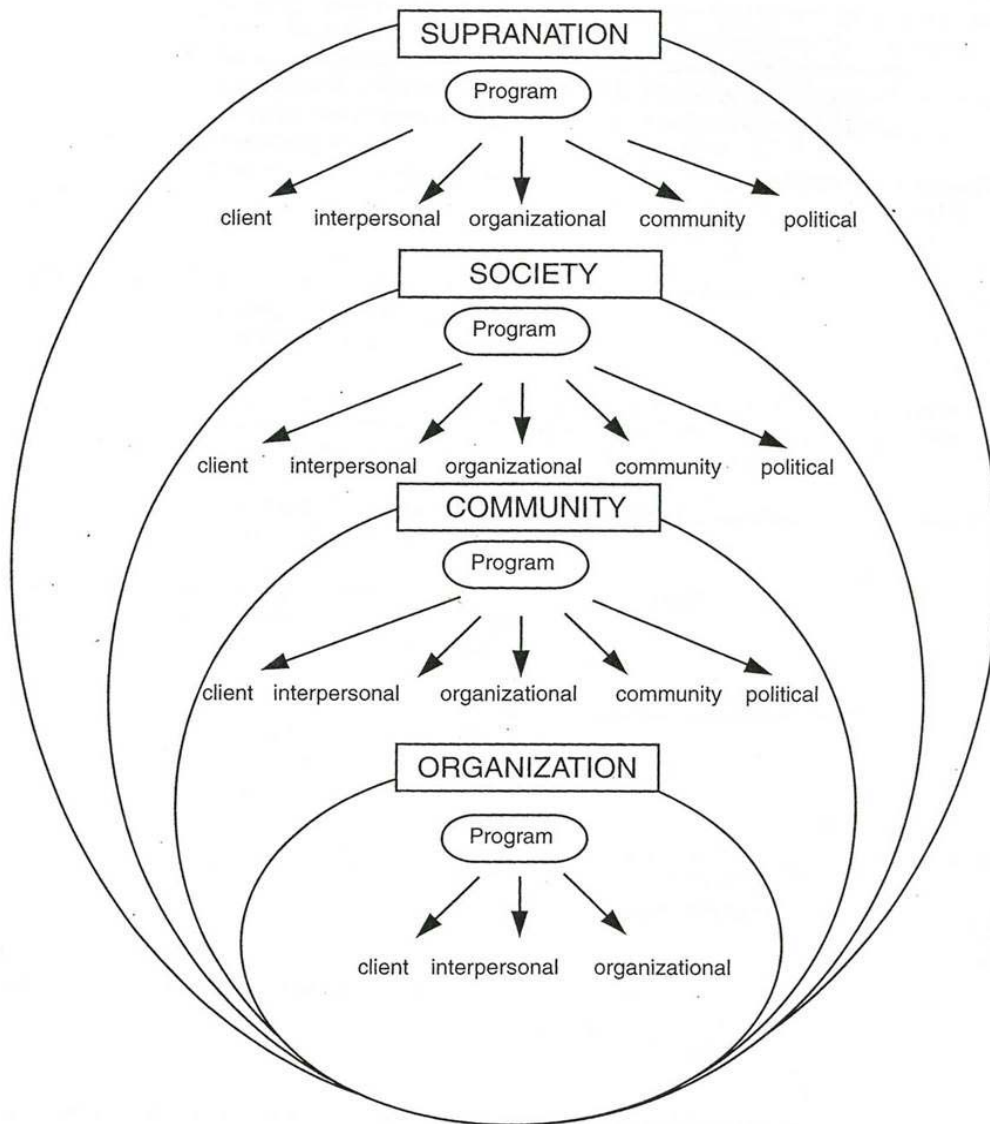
SUPRANATION

Program

client interpersonal organizational community political

SOCIETY

Program

client interpersonal organizational community political

COMMUNITY

Program

client interpersonal organizational community political

ORGANIZATION

Program

client interpersonal organizational